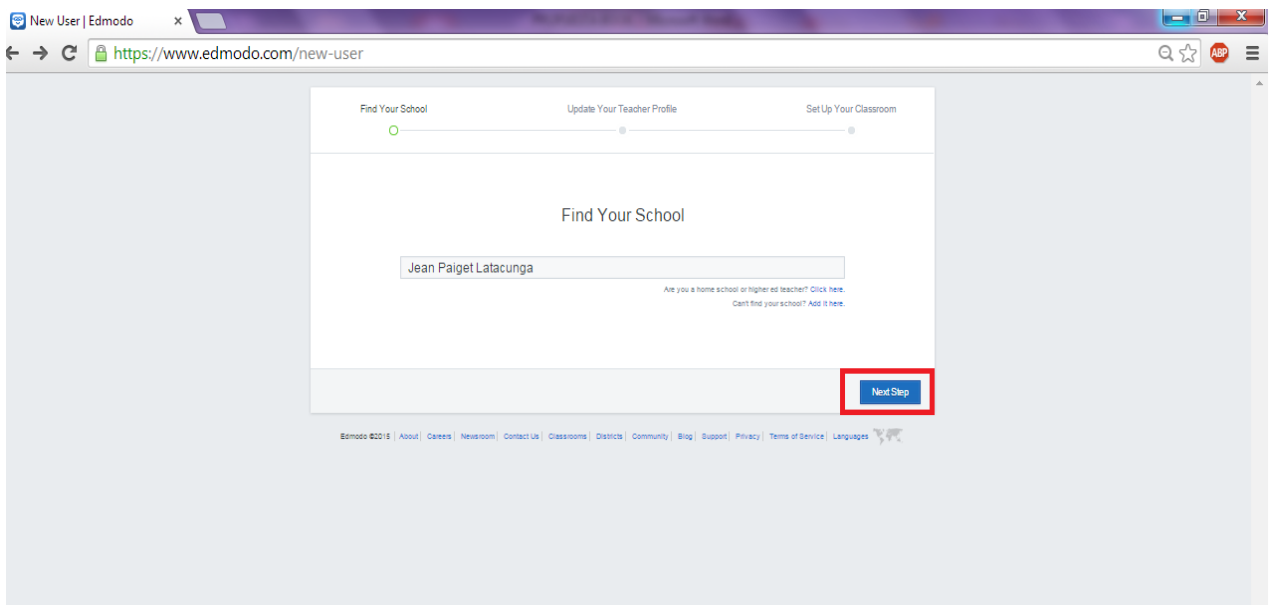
New User | Edmodo ×

https://www.edmodo.com/new-user

ABP

Find Your School

Update Your Teacher Profile

Set Up Your Classroom

Find Your School

Jean Paiget Latacunga

Are you a home school or higher ed teacher? Click here.

Can't find your school? Add it here.

Next Step

Edmodo ©2015 | About | Careers | Newsroom | Contact Us | Classrooms | Districts | Community | Blog | Support | Privacy | Terms of Service | Languages